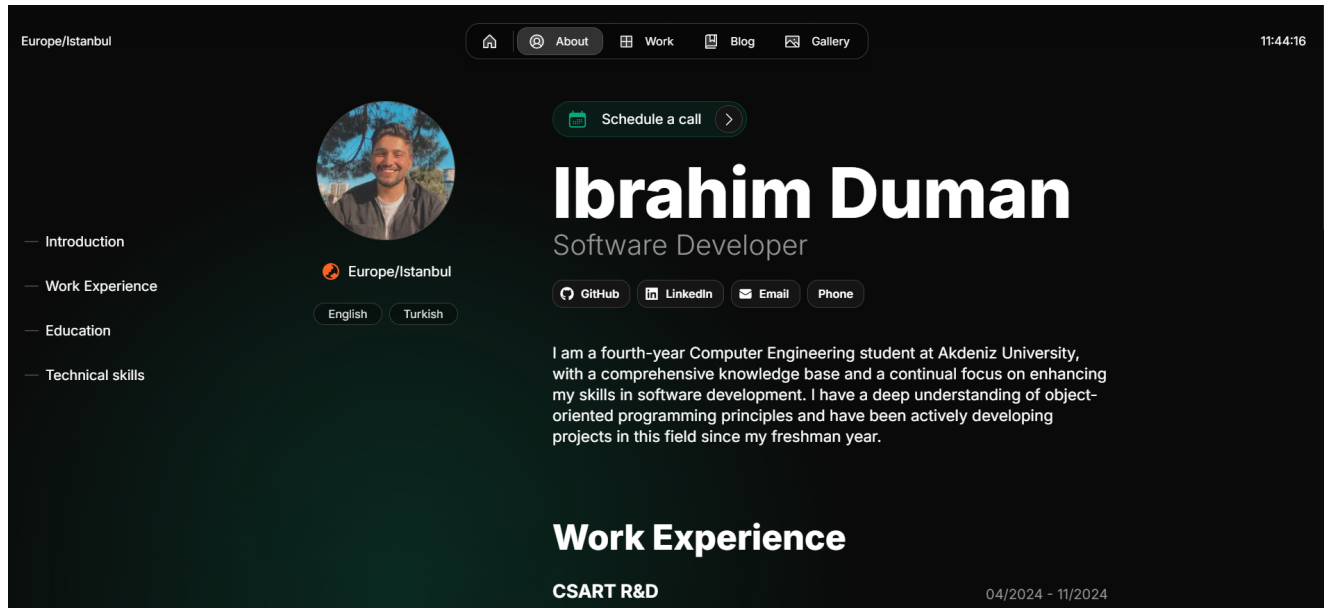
Europe/Istanbul

About Work Blog Gallery

11:44:16

Introduction

Work Experience

Education

Technical skills

Europe/Istanbul

English Turkish

Schedule a call

Ibrahim Duman

Software Developer

GitHub LinkedIn Email Phone

I am a fourth-year Computer Engineering student at Akdeniz University, with a comprehensive knowledge base and a continual focus on enhancing my skills in software development. I have a deep understanding of object-oriented programming principles and have been actively developing projects in this field since my freshman year.

Work Experience

CSART R&D

04/2024 - 11/2024